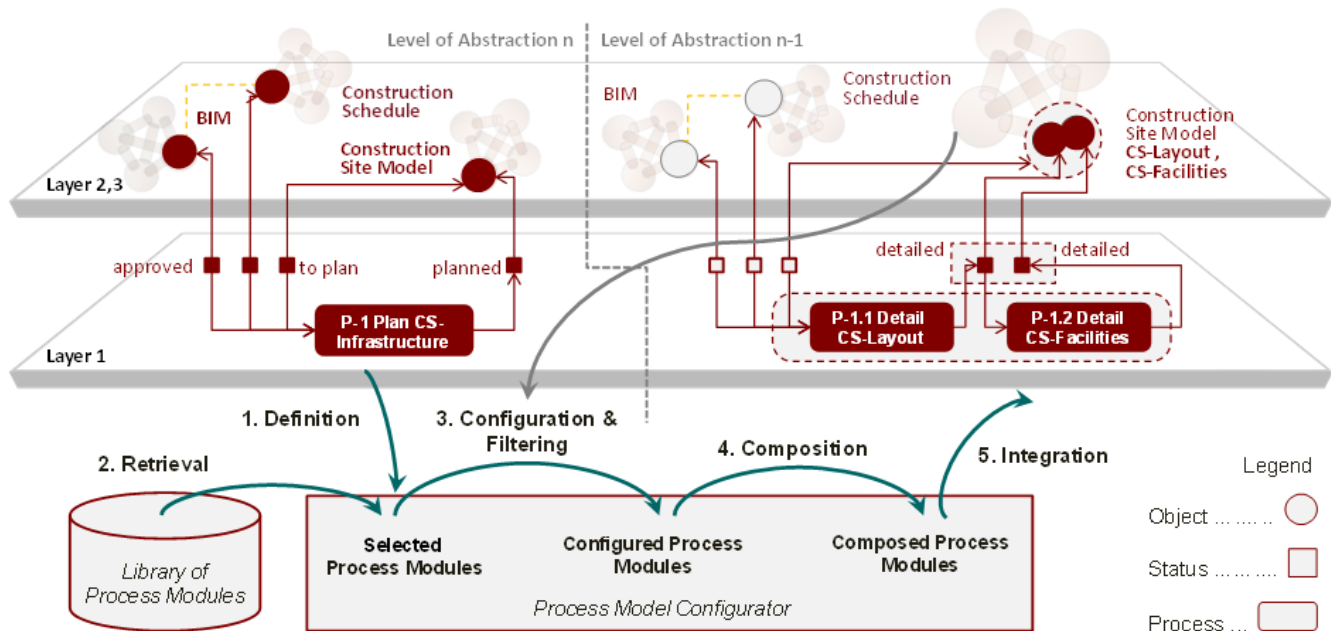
Level of Abstraction n

Level of Abstraction n-1

BIM

Construction Schedule

Construction Site Model

Layer 2,3

approved

to plan

planned

P-1 Plan CS-Infrastructure

Layer 1

BIM

Construction Schedule

Construction Site Model CS-Layout , CS-Facilities

detailed

detailed

P-1.1 Detail CS-Layout

P-1.2 Detail CS-Facilities

1. Definition

2. Retrieval

3. Configuration & Filtering

4. Composition

5. Integration

Library of Process Modules

Selected Process Modules

Configured Process Modules

Composed Process Modules

Process Model Configurator

Legend

Object ……..

Status ………

Process …